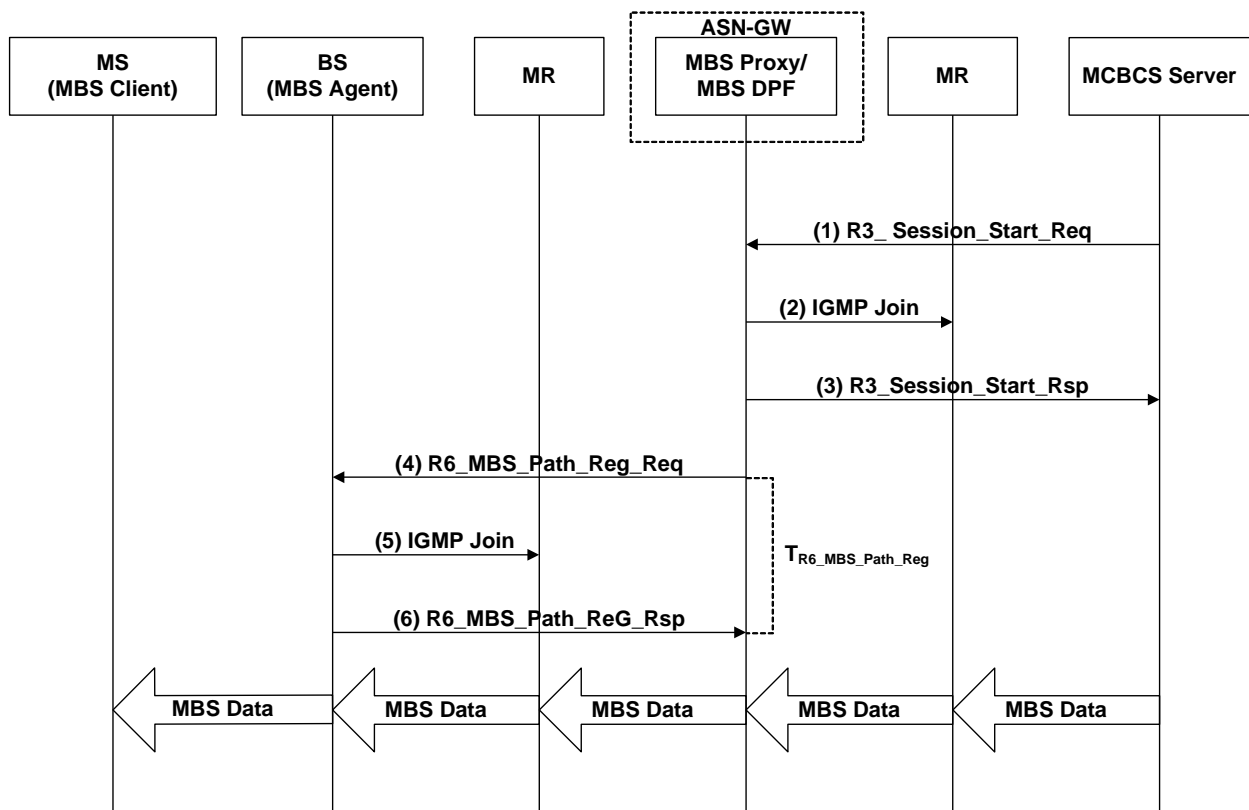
ASN-GW

MS (MBS Client)

BS (MBS Agent)

MR

MBS Proxy/ MBS DPF

MR

MCBCS Server

(1) R3_ Session_Start_Req

(2) IGMP Join

(3) R3_Session_Start_Rsp

(4) R6_MBS_Path_Reg_Req

(5) IGMP Join

$T_{R6\_MBS\_Path\_Reg}$

(6) R6_MBS_Path_ReG_Rsp

MBS Data

MBS Data

MBS Data

MBS Data

MBS Data